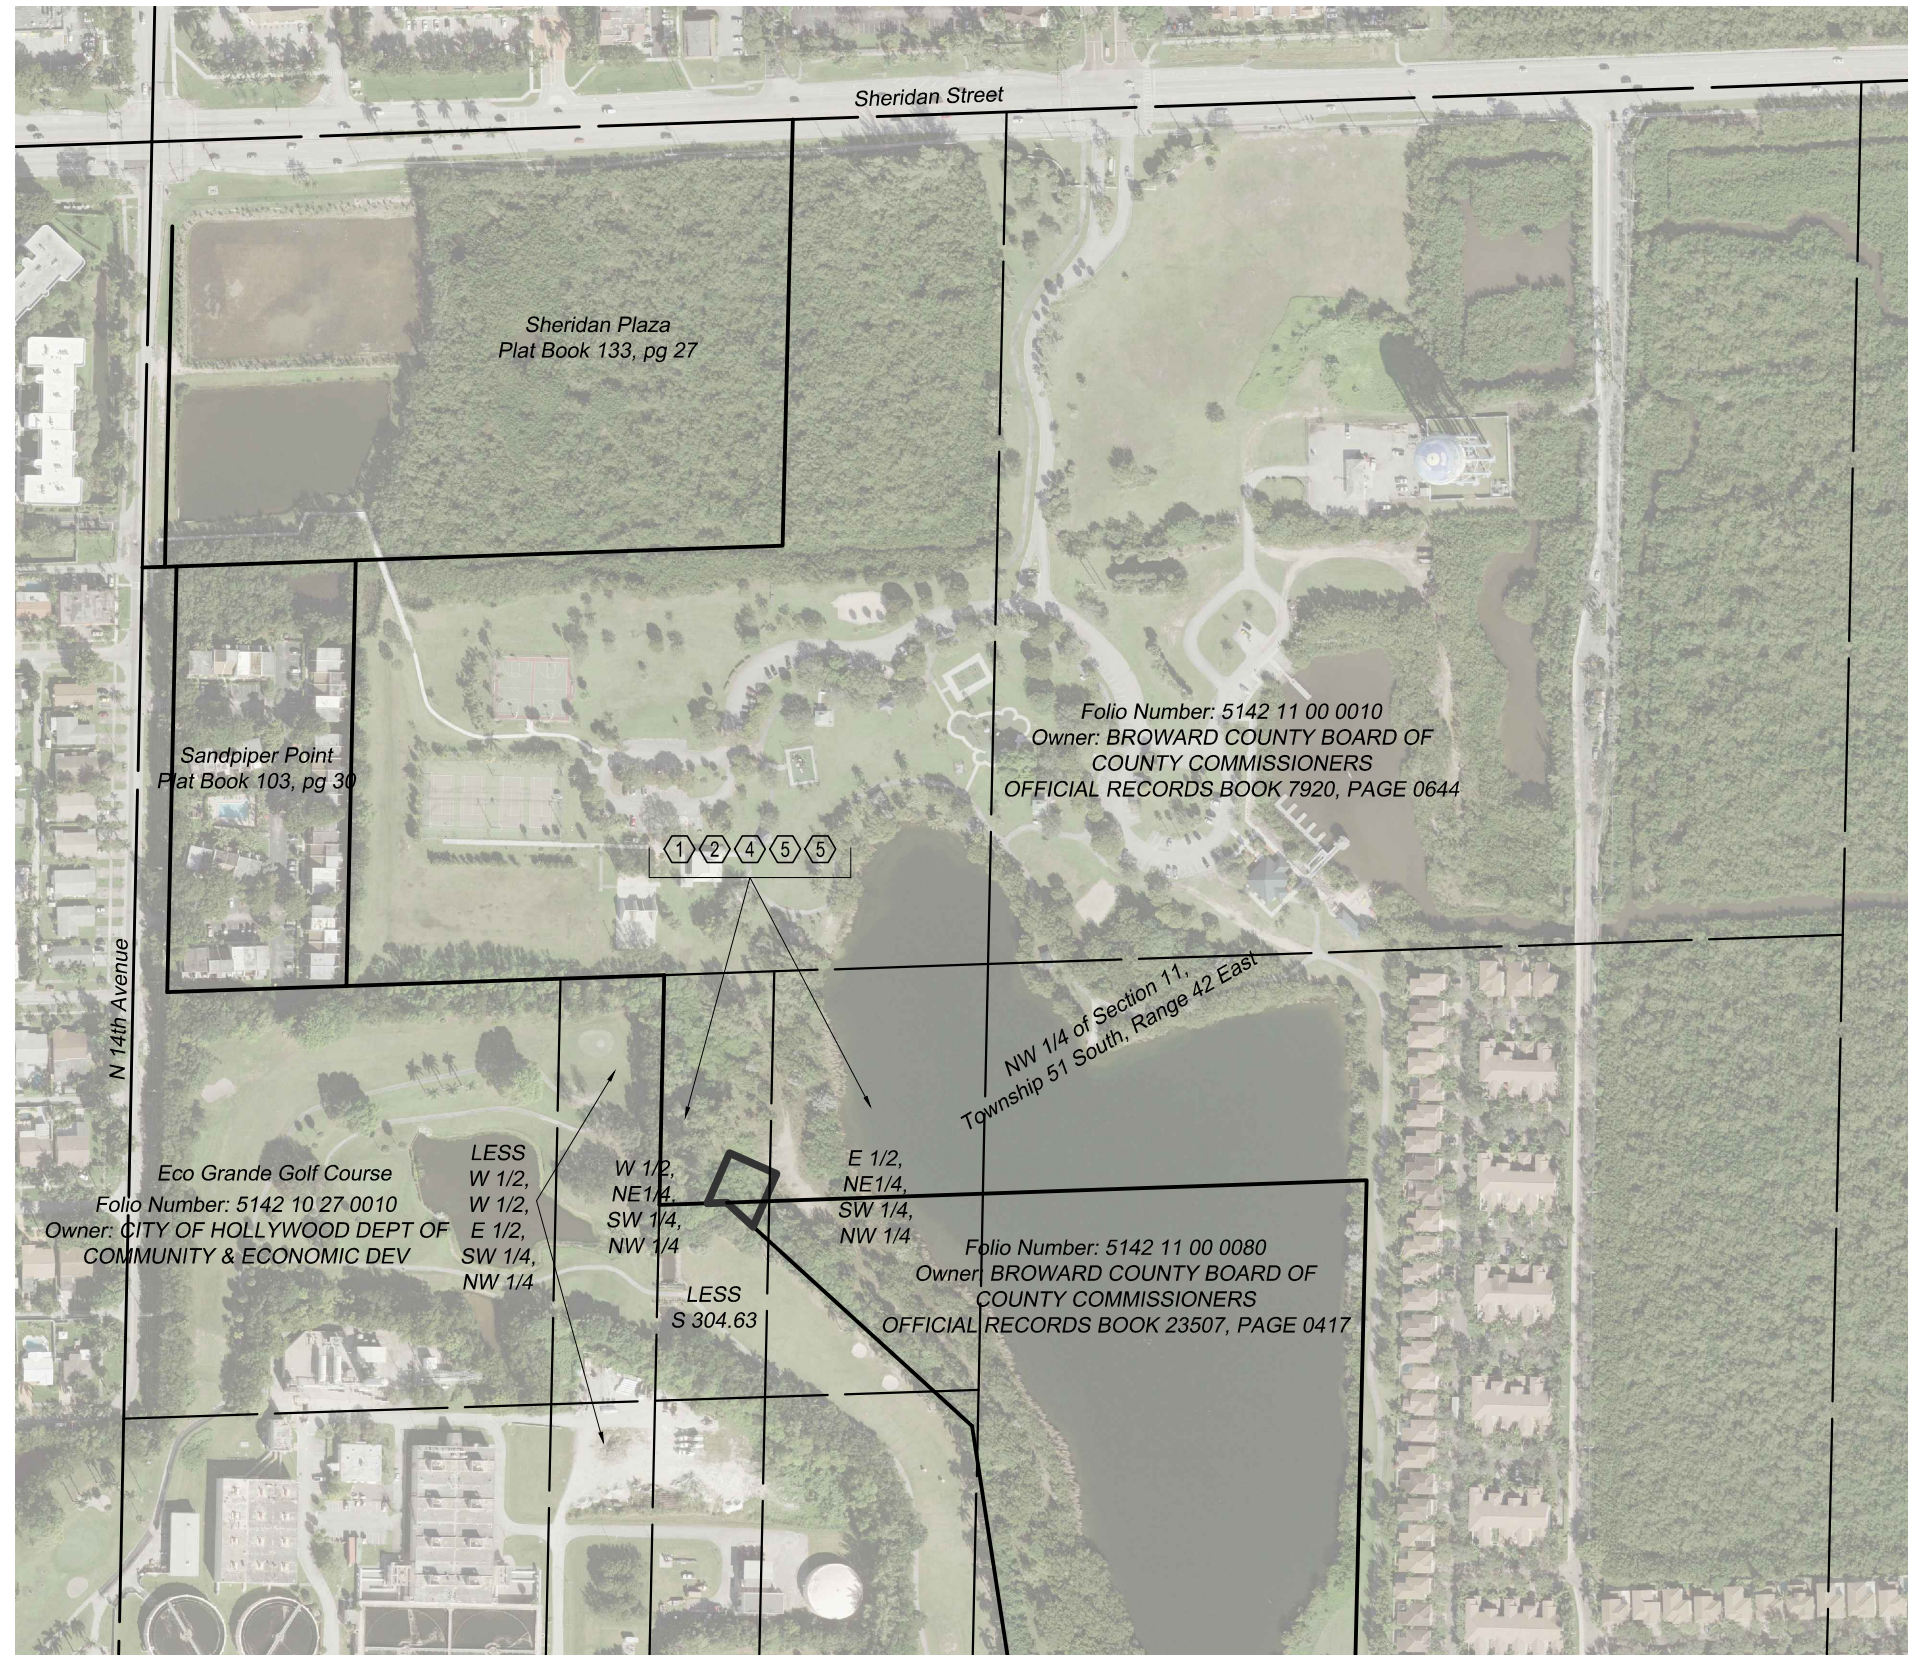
Sheridan Street

Sheridan Plaza
Plat Book 133, pg 27

Sandpiper Point
Plat Book 103, pg 30

Folio Number: 5142 11 00 0010
Owner: BROWARD COUNTY BOARD OF COUNTY COMMISSIONERS
OFFICIAL RECORDS BOOK 7920, PAGE 0644

1 2 4 5 5

N 14th Avenue

NW 1/4 of Section 11,
Township 51 South, Range 42 East

Eco Grande Golf Course
Folio Number: 5142 10 27 0010
Owner: CITY OF HOLLYWOOD DEPT OF COMMUNITY & ECONOMIC DEV

LESS
W 1/2,
W 1/2,
E 1/2,
SW 1/4,
NW 1/4

W 1/2,
NE1/4,
SW 1/4,
NW 1/4

E 1/2,
NE1/4,
SW 1/4,
NW 1/4

LESS
S 304.63

Folio Number: 5142 11 00 0080
Owner: BROWARD COUNTY BOARD OF COUNTY COMMISSIONERS
OFFICIAL RECORDS BOOK 23507, PAGE 0417